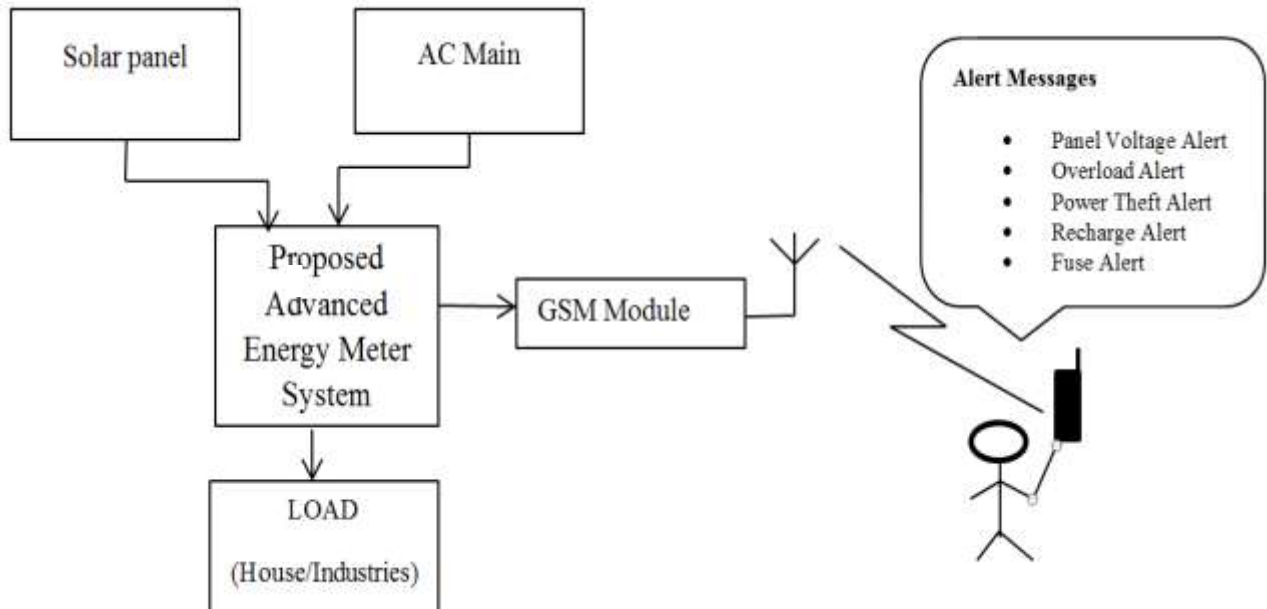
Solar panel

AC Main

Proposed Advanced Energy Meter System

GSM Module

LOAD

(House/Industries)

Alert Messages

- Panel Voltage Alert
- Overload Alert
- Power Theft Alert
- Recharge Alert
- Fuse Alert